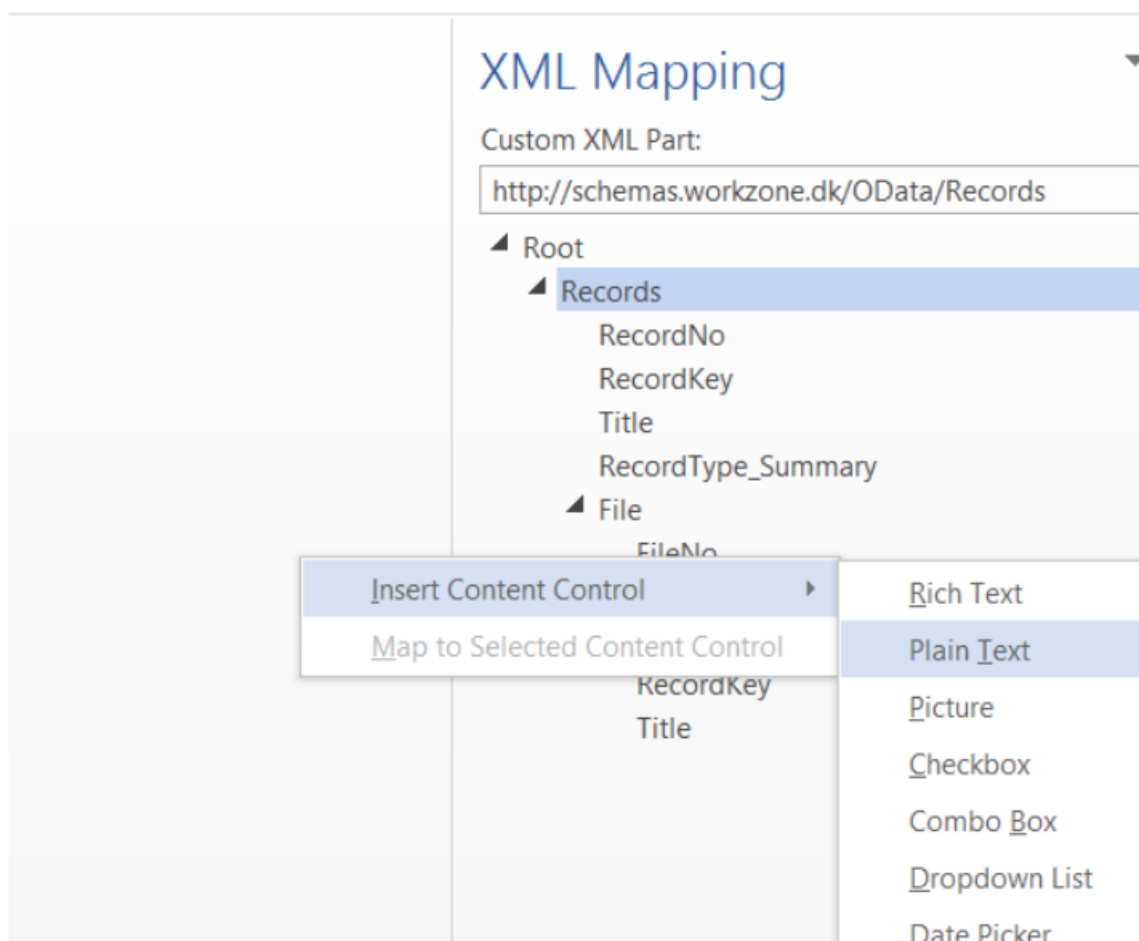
XML Mapping

Custom XML Part:

http://schemas.workzone.dk/OData/Records

Root
Records
RecordNo
RecordKey
Title
RecordType_Summary
File
FileNo

Insert Content Control
Map to Selected Content Control

RecordKey
Title

Rich Text
Plain Text
Picture
Checkbox
Combo Box
Dropdown List
Date Picker